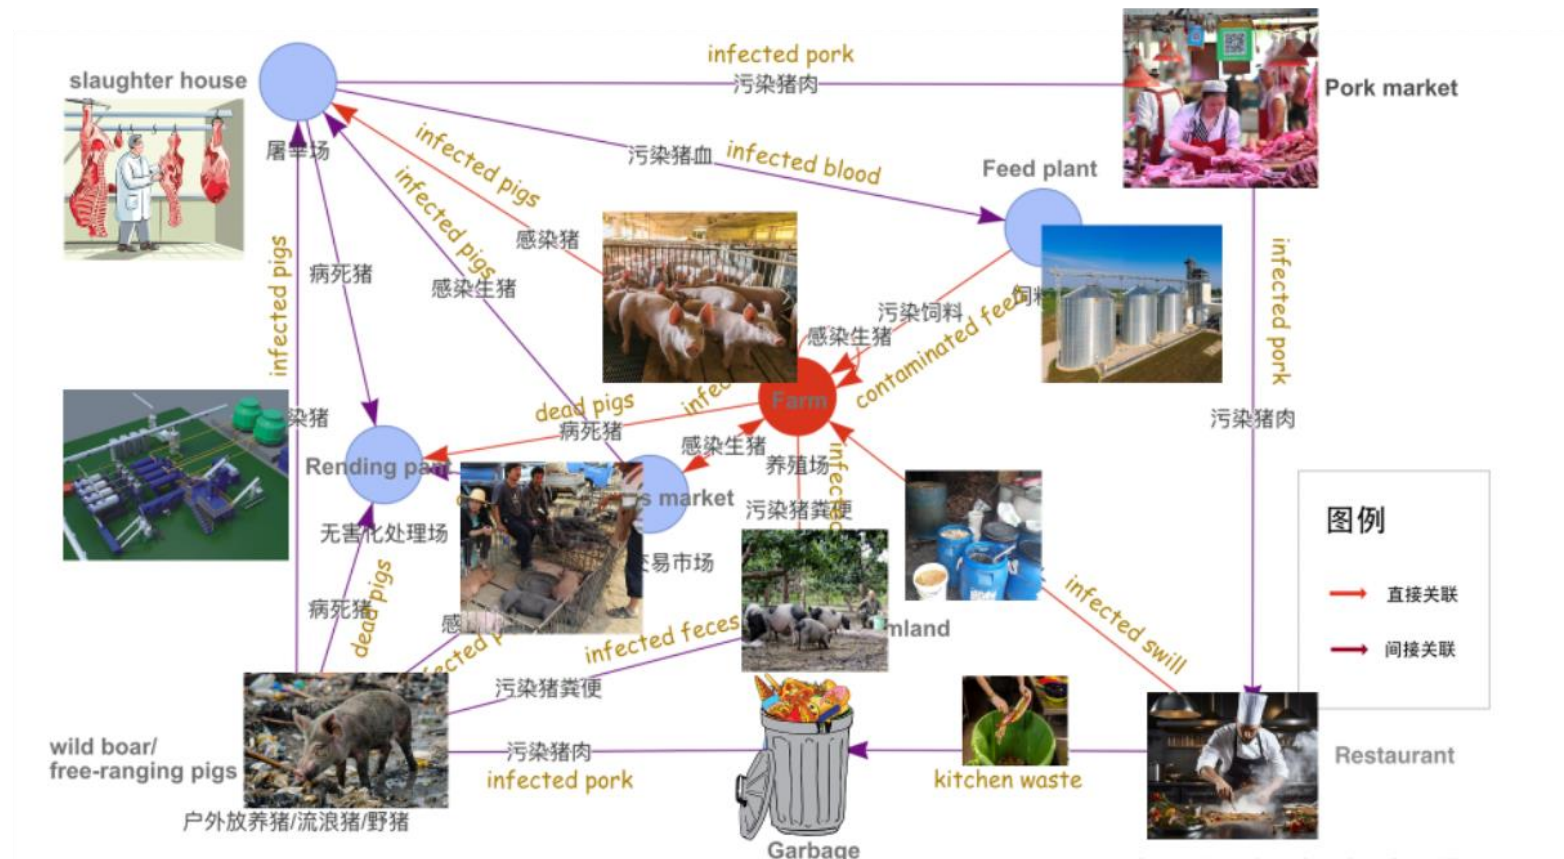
infected pork
污染猪肉
slaughter house
Pork market
屠宰场
infected pigs
污染猪血
infected blood
Feed plant
infected pigs
感染猪
infected pigs
病死猪
感染生猪
infected pork
污染饲料
饲料
感染生猪
contaminated feed
染猪
dead pigs
infec
Farm
病死猪
污染猪肉
感染生猪
Rending pa
s market
养殖场
infec
污染猪粪便
无害化处理场
易市场
图例
直接关联
间接关联
病死猪
dead pigs
感
infected feces
mland
infected swill
ected
污染猪粪便
wild boar/ free-ranging pigs
污染猪肉
infected pork
kitchen waste
Restaurant
户外放养猪/流浪猪/野猪
Garbage